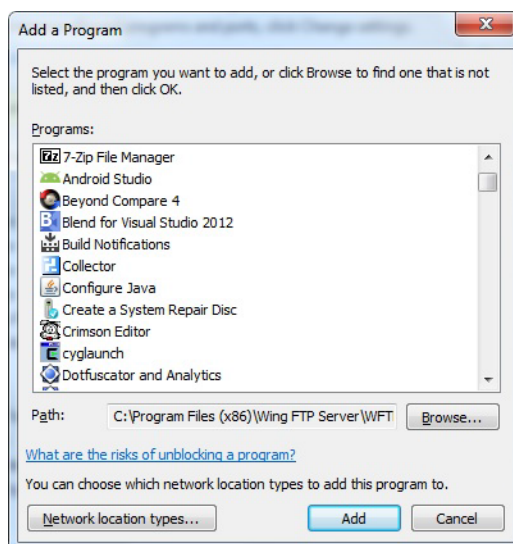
Add a Program

Select the program you want to add, or click Browse to find one that is not listed, and then click OK.

Programs:

7-Zip File Manager
Android Studio
Beyond Compare 4
Blend for Visual Studio 2012
Build Notifications
Collector
Configure Java
Create a System Repair Disc
Crimson Editor
cyglaunch
Dotfuscator and Analytics

Path: C:\Program Files (x86)\Wing FTP Server\WFT Browse...

What are the risks of unblocking a program?

You can choose which network location types to add this program to.

Network location types... Add Cancel